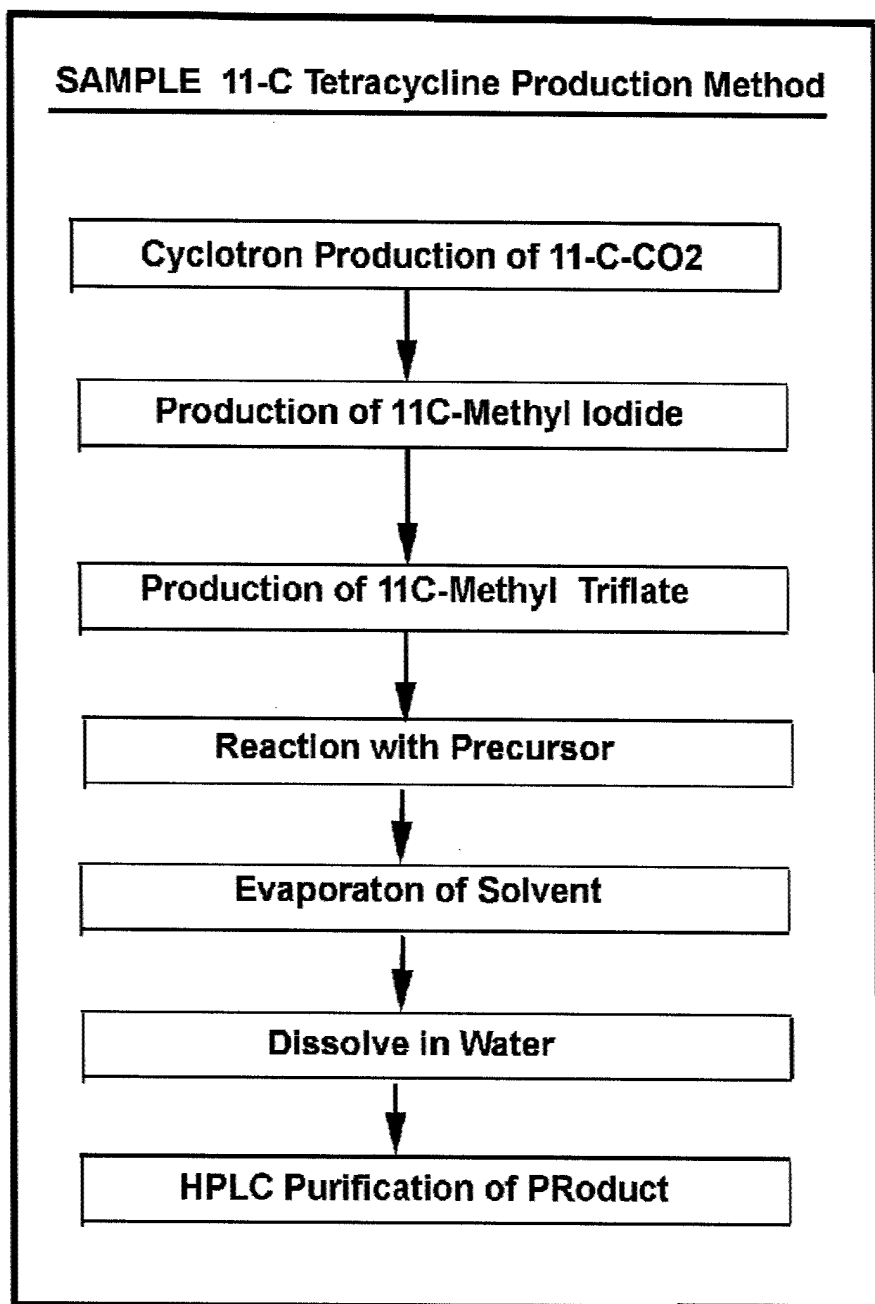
SAMPLE 11-C Tetracycline Production Method

Cyclotron Production of 11-C-CO2

Production of 11C-Methyl Iodide

Production of 11C-Methyl Triflate

Reaction with Precursor

Evaporaton of Solvent

Dissolve in Water

HPLC Purification of PRoduct